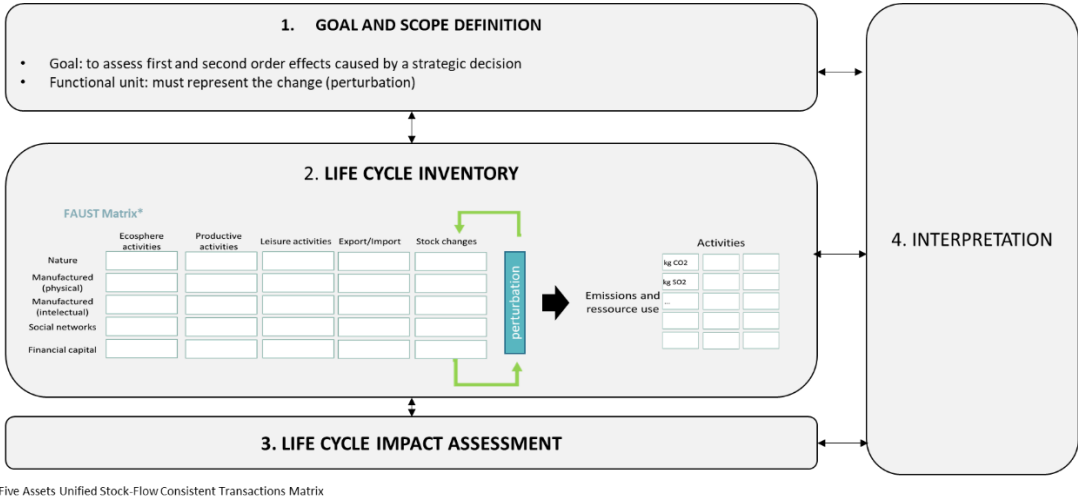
1. GOAL AND SCOPE DEFINITION

• Goal: to assess first and second order effects caused by a strategic decision
• Functional unit: must represent the change (perturbation)

2. LIFE CYCLE INVENTORY

FAUST Matrix*

| | Ecosphere activities | Productive activities | Leisure activities | Export/Import | Stock changes |
|---|---|---|---|---|---|
| Nature | | | | | |
| Manufactured (physical) | | | | | |
| Manufactured (intelectual) | | | | | |
| Social networks | | | | | |
| Financial capital | | | | | |

perturbation

Emissions and ressource use

Activities

| | | |
|---|---|---|
| kg CO2 | | |
| kg SO2 | | |
| ... | | |
| | | |
| | | |

4. INTERPRETATION

3. LIFE CYCLE IMPACT ASSESSMENT

Five Assets Unified Stock-Flow Consistent Transactions Matrix